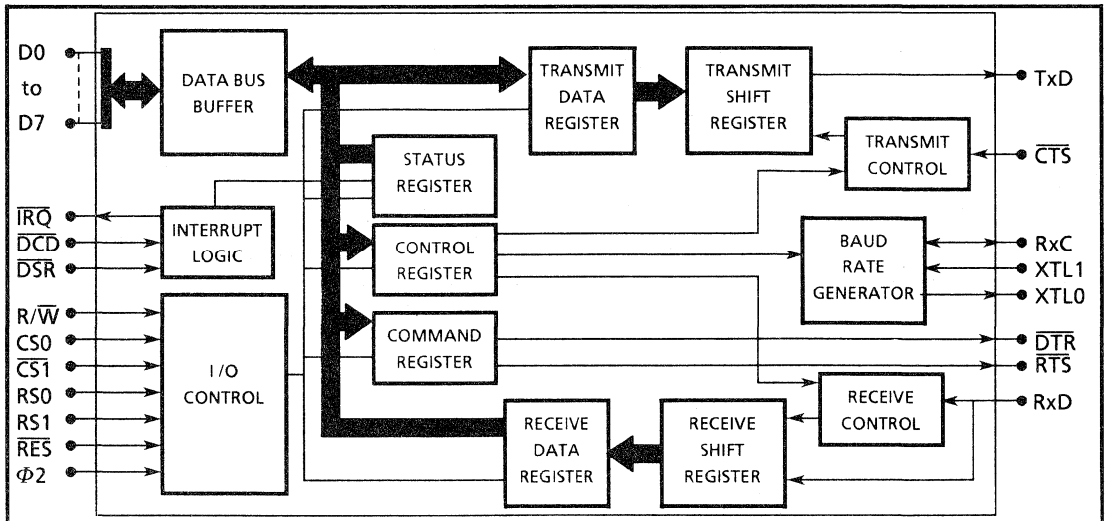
D0
to
D7

DATA BUS BUFFER

TRANSMIT DATA REGISTER

TRANSMIT SHIFT REGISTER

TxD

STATUS REGISTER

TRANSMIT CONTROL

$\overline{CTS}$

$\overline{IRQ}$
$\overline{DCD}$
$\overline{DSR}$

INTERRUPT LOGIC

CONTROL REGISTER

BAUD RATE GENERATOR

RxC
XTL1
XTL0

R/$\overline{W}$
CS0
$\overline{CS1}$
RS0
RS1
$\overline{RES}$
$\Phi 2$

I/O CONTROL

COMMAND REGISTER

$\overline{DTR}$
$\overline{RTS}$

RECEIVE CONTROL

RxD

RECEIVE DATA REGISTER

RECEIVE SHIFT REGISTER